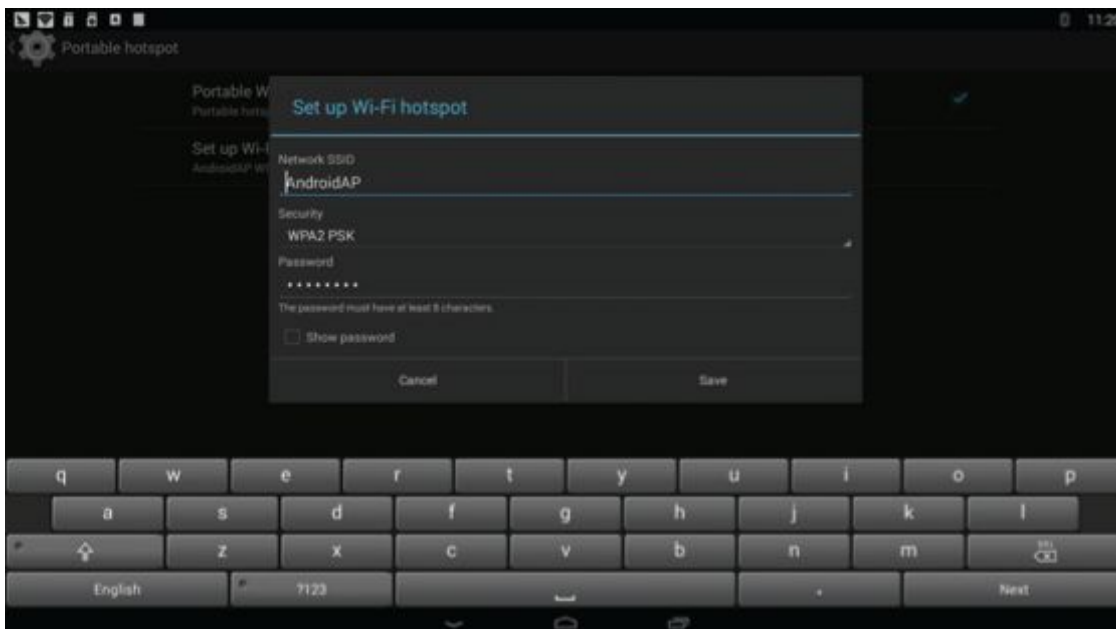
11:2

Portable hotspot

Portable W
Portable hots

Set up Wi-
AndroidAP W

Set up Wi-Fi hotspot

Network SSID
AndroidAP

Security
WPA2 PSK

Password
•••••••••

The password must have at least 8 characters.

Show password

Cancel

Save

q w e r t y u i o p
a s d f g h j k l
z x c v b n m
English ?123 . Next